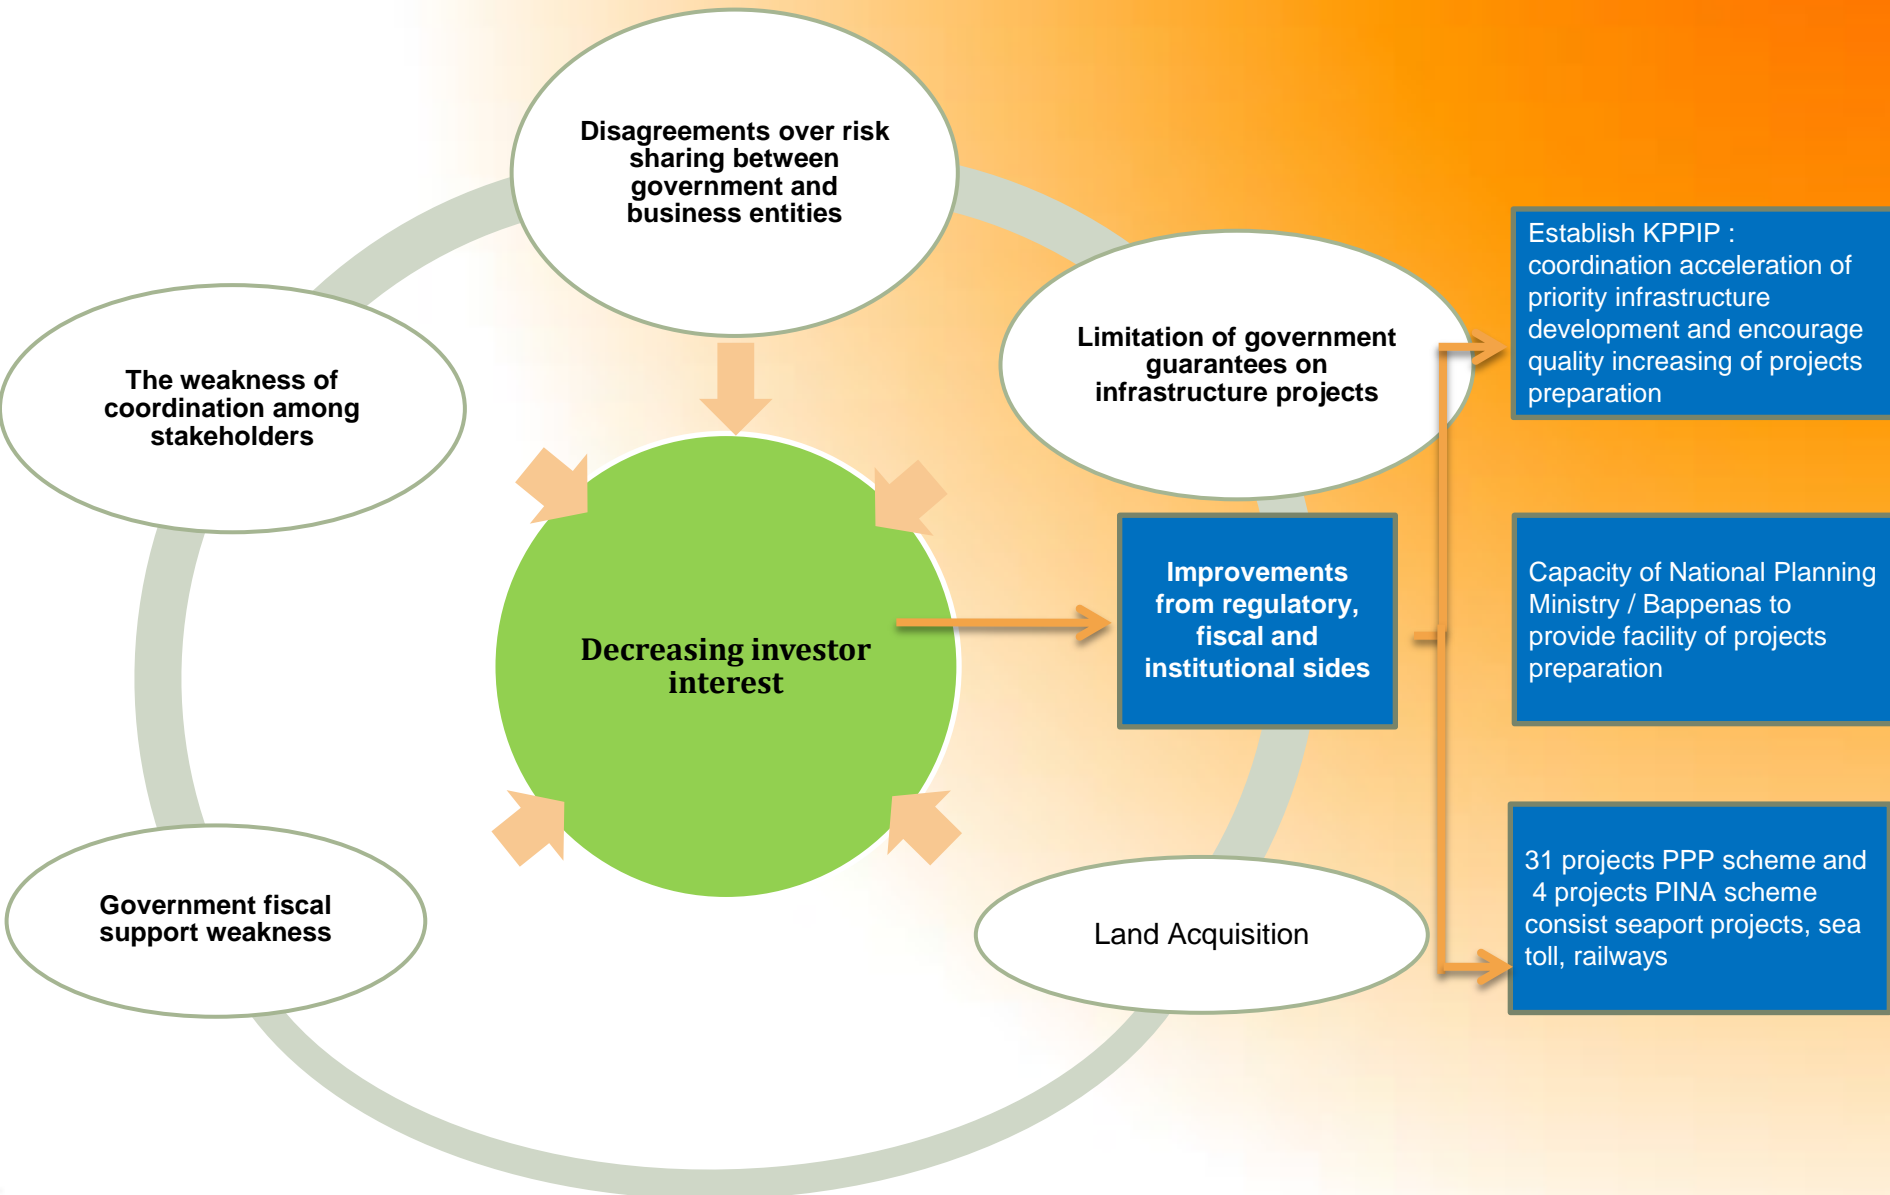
Disagreements over risk sharing between government and business entities

The weakness of coordination among stakeholders

Limitation of government guarantees on infrastructure projects

Decreasing investor interest

Improvements from regulatory, fiscal and institutional sides

Government fiscal support weakness

Land Acquisition

Establish KPPIP : coordination acceleration of priority infrastructure development and encourage quality increasing of projects preparation

Capacity of National Planning Ministry / Bappenas to provide facility of projects preparation

31 projects PPP scheme and 4 projects PINA scheme consist seaport projects, sea toll, railways